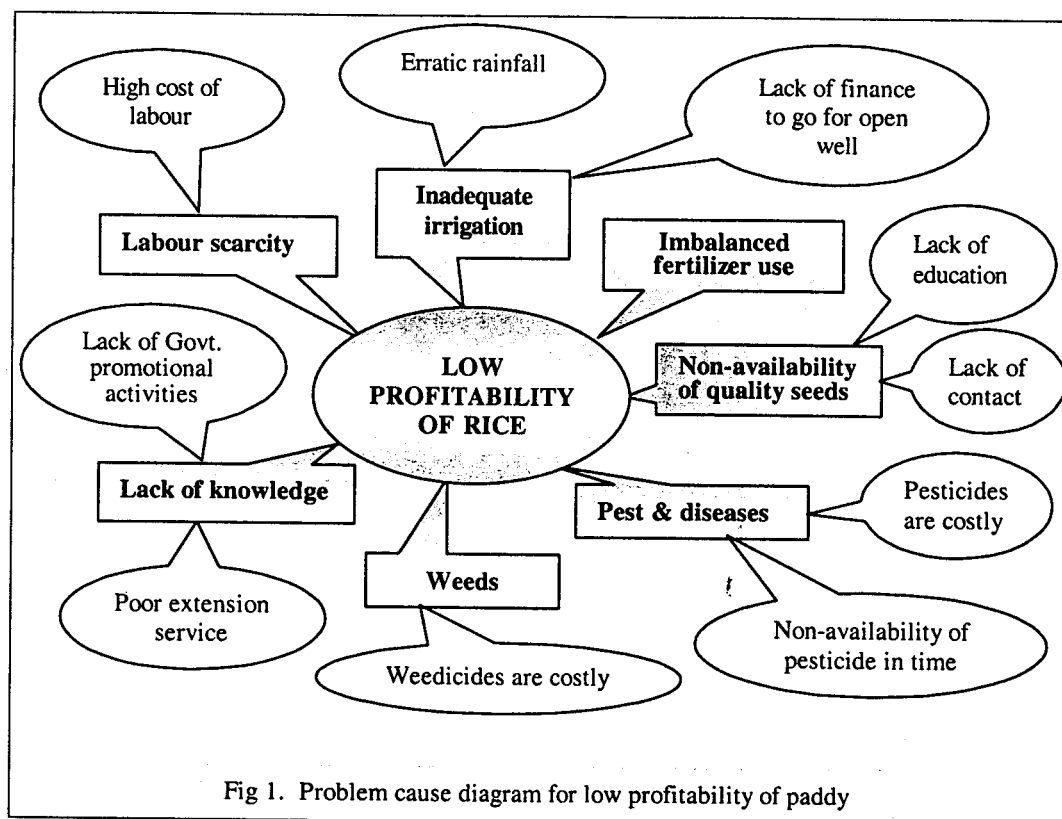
High cost of labour

Erratic rainfall

Lack of finance to go for open well

Inadequate irrigation

Labour scarcity

Imbalanced fertilizer use

Lack of education

Lack of Govt. promotional activities

LOW PROFITABILITY OF RICE

Non-availability of quality seeds

Lack of contact

Lack of knowledge

Pest & diseases

Pesticides are costly

Weeds

Poor extension service

Non-availability of pesticide in time

Weedicides are costly

Fig 1. Problem cause diagram for low profitability of paddy